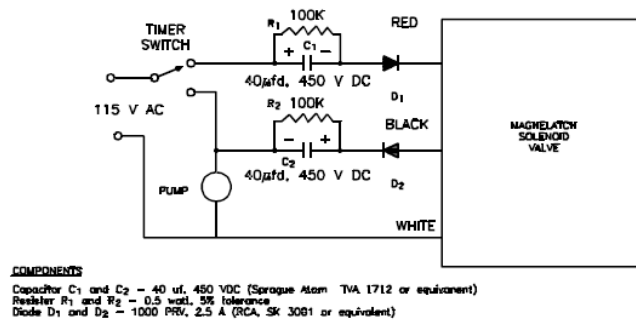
TIMER SWITCH

$R_1$ 100K

+ $C_1$ −

40μfd. 450 V DC

RED

$D_1$

115 V AC

$R_2$ 100K

− +

$C_2$

40μfd. 450 V DC

BLACK

$D_2$

PUMP

WHITE

MAGNELATCH SOLENOID VALVE

COMPONENTS

Capacitor $C_1$ and $C_2$ − 40 uf. 450 VDC (Sprague Atom TVA 1712 or equivalent)
Resistor $R_1$ and $R_2$ − 0.5 watt, 5% tolerance
Diode $D_1$ and $D_2$ − 1000 PRV, 2.5 A (RCA, SK 3081 or equivalent)